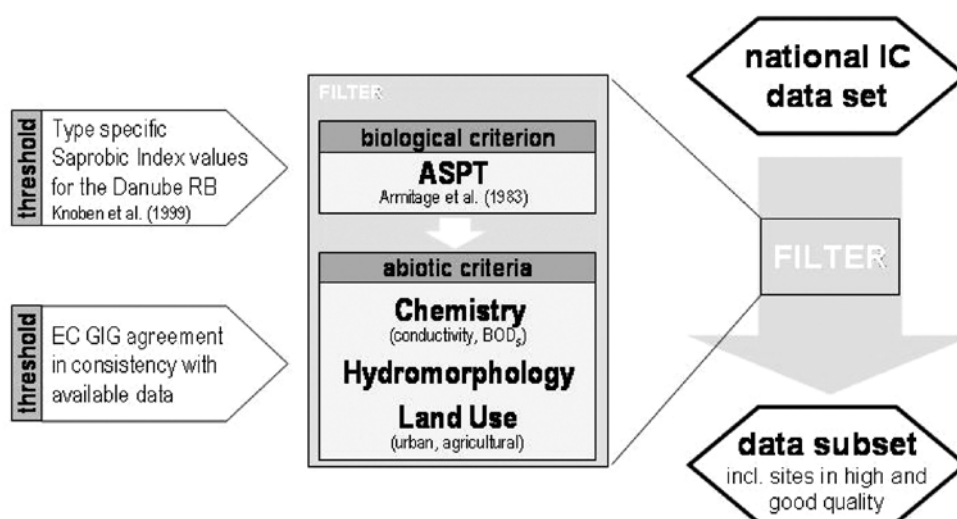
threshold

Type specific Saprobic Index values for the Danube RB
Knoben et al. (1999)

threshold

EC GIG agreement in consistency with available data

FILTER

biological criterion

ASPT
Armitage et al. (1983)

abiotic criteria

Chemistry
(conductivity, $BOD_5$)

Hydromorphology

Land Use
(urban, agricultural)

national IC data set

FILTER

data subset
incl. sites in high and good quality